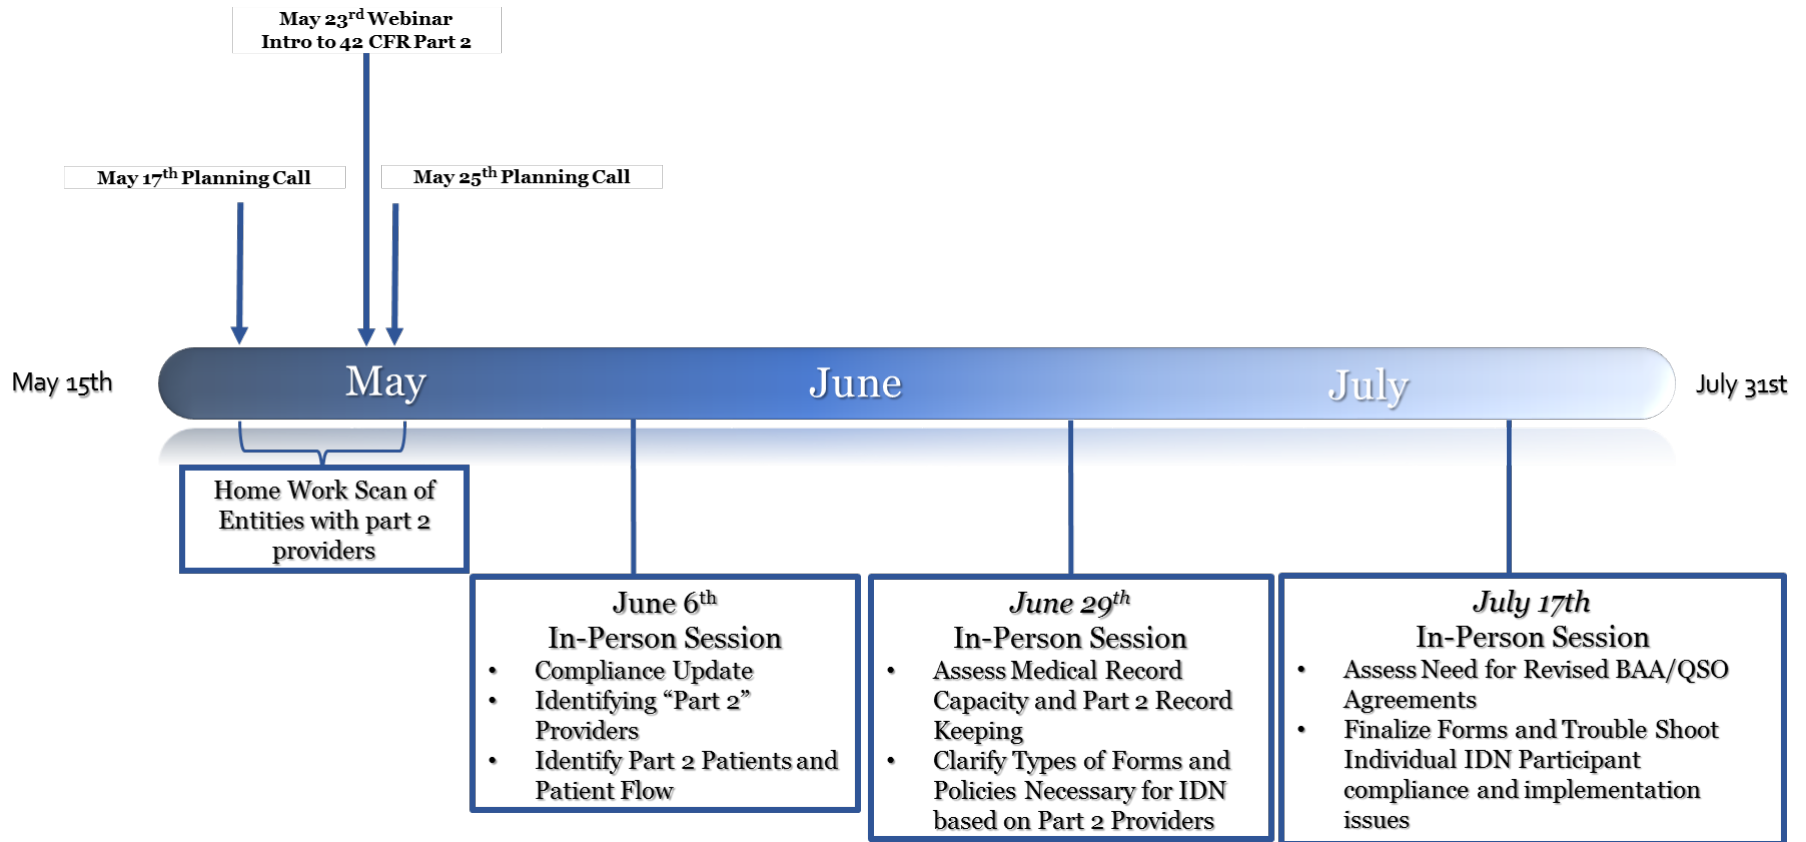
May 23$^{rd}$ Webinar
Intro to 42 CFR Part 2

May 17$^{th}$ Planning Call

May 25$^{th}$ Planning Call

May 15th

May

June

July

July 31st

Home Work Scan of Entities with part 2 providers

June 6$^{th}$
In-Person Session
• Compliance Update
• Identifying "Part 2" Providers
• Identify Part 2 Patients and Patient Flow

June 29$^{th}$
In-Person Session
• Assess Medical Record Capacity and Part 2 Record Keeping
• Clarify Types of Forms and Policies Necessary for IDN based on Part 2 Providers

July 17th
In-Person Session
• Assess Need for Revised BAA/QSO Agreements
• Finalize Forms and Trouble Shoot Individual IDN Participant compliance and implementation issues